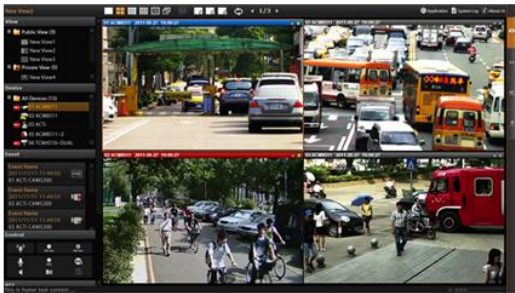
New View1

View
Public View (3)
New View1
New View2
New View3
Private View (1)
New View4

Device
All Devices (13)
02 ACM8511
03 ACTi
03 ACM8511-2
04 TCM4510-DUAL

Event
Event Name
02 ACTi CAM1200
Event Name
02 ACTi CAM1200
Event Name
02 ACTi CAM1200

Control

1 / 3

Application
System Log
About Us

02 ACM8511 2011-06-27 15:08:22
03 ACM8511 2011-06-27 15:08:22
02 ACM8511 2011-06-27 15:08:22
03 ACM8511 2011-06-27 15:08:22